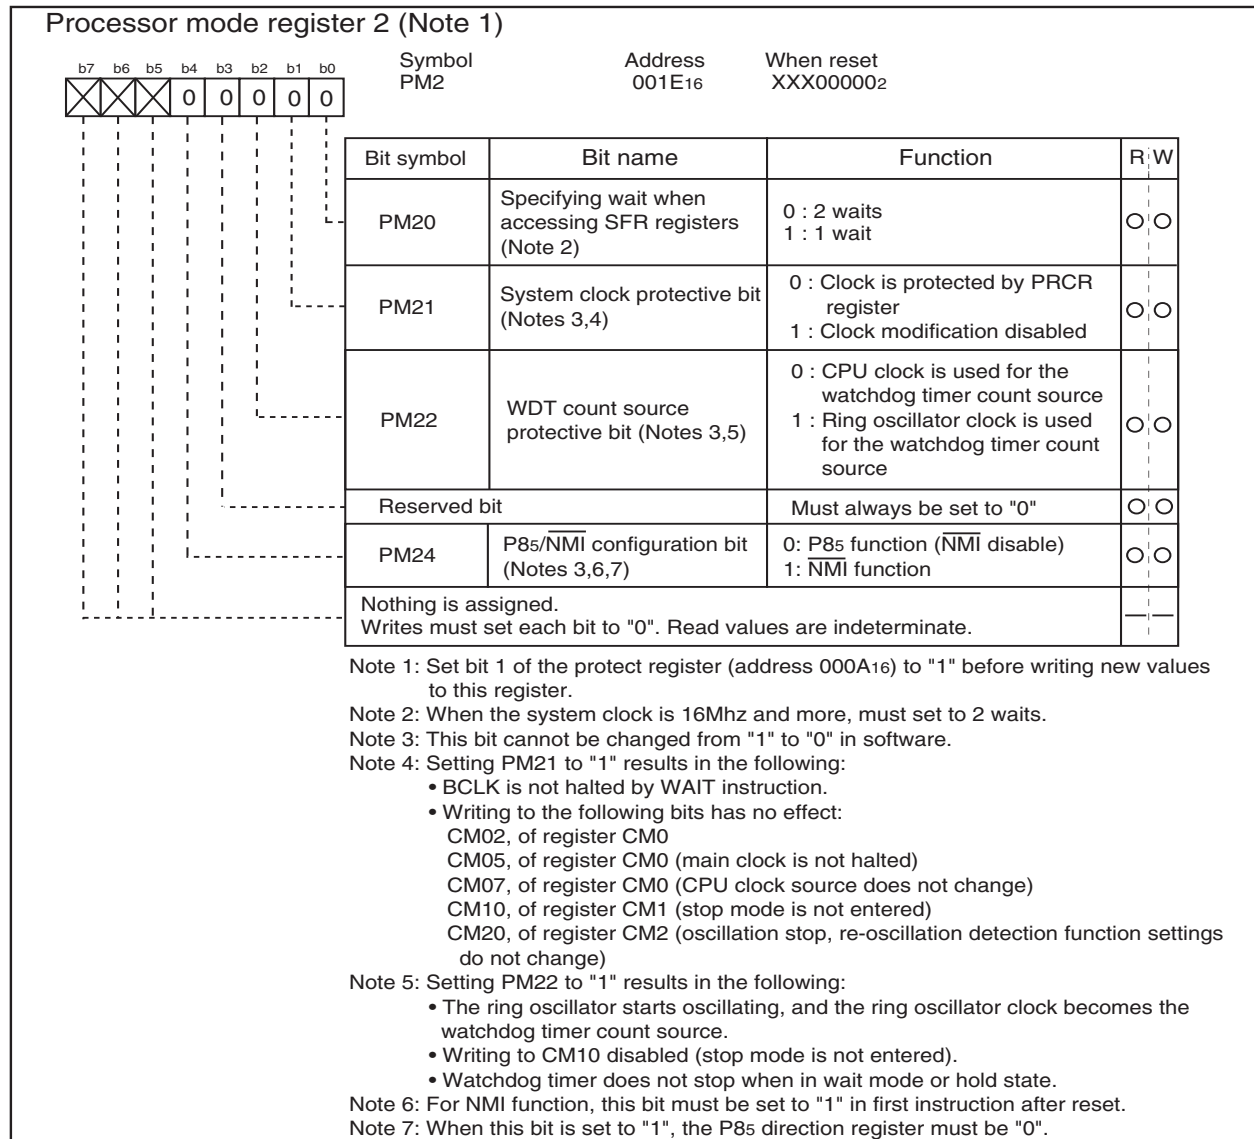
Processor mode register 2 (Note 1)

b7 b6 b5 b4 b3 b2 b1 b0

0 0 0 0 0

Symbol
PM2

Address
$001E_{16}$

When reset
$XXX00000_2$

| Bit symbol | Bit name | Function | R | W |
|---|---|---|---|---|
| PM20 | Specifying wait when accessing SFR registers (Note 2) | 0 : 2 waits<br>1 : 1 wait | O | O |
| PM21 | System clock protective bit (Notes 3,4) | 0 : Clock is protected by PRCR register<br>1 : Clock modification disabled | O | O |
| PM22 | WDT count source protective bit (Notes 3,5) | 0 : CPU clock is used for the watchdog timer count source<br>1 : Ring oscillator clock is used for the watchdog timer count source | O | O |
| Reserved bit | | Must always be set to "0" | O | O |
| PM24 | $P8_5/\overline{NMI}$ configuration bit (Notes 3,6,7) | 0: $P8_5$ function ($\overline{NMI}$ disable)<br>1: $\overline{NMI}$ function | O | O |
| Nothing is assigned. Writes must set each bit to "0". Read values are indeterminate. | | | — | — |

Note 1: Set bit 1 of the protect register (address $000A_{16}$) to "1" before writing new values to this register.
Note 2: When the system clock is 16Mhz and more, must set to 2 waits.
Note 3: This bit cannot be changed from "1" to "0" in software.
Note 4: Setting PM21 to "1" results in the following:
• BCLK is not halted by WAIT instruction.
• Writing to the following bits has no effect:
CM02, of register CM0
CM05, of register CM0 (main clock is not halted)
CM07, of register CM0 (CPU clock source does not change)
CM10, of register CM1 (stop mode is not entered)
CM20, of register CM2 (oscillation stop, re-oscillation detection function settings do not change)
Note 5: Setting PM22 to "1" results in the following:
• The ring oscillator starts oscillating, and the ring oscillator clock becomes the watchdog timer count source.
• Writing to CM10 disabled (stop mode is not entered).
• Watchdog timer does not stop when in wait mode or hold state.
Note 6: For NMI function, this bit must be set to "1" in first instruction after reset.
Note 7: When this bit is set to "1", the $P8_5$ direction register must be "0".